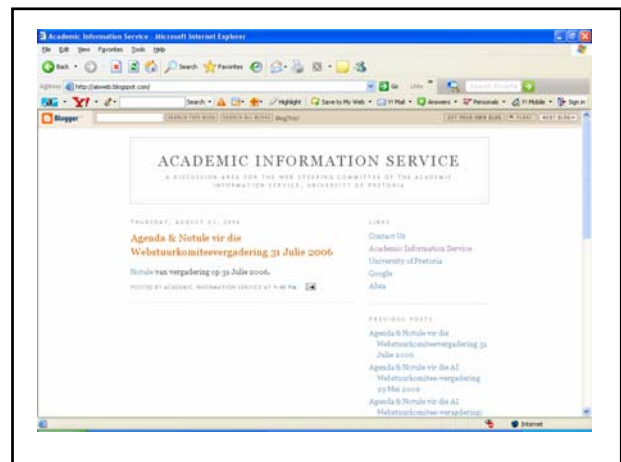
Academic Information Service - Microsoft Internet Explorer

File Edit View Favorites Tools Help

Back Search Favorites

Address http://aisweb.blogspot.com/

Go Links

Y! Search Highlight Save to My Web Y! Mail Answers Personals Y! Mobile Sign in

Blogger SEARCH THIS BLOG SEARCH ALL BLOGS BlogThis! GET YOUR OWN BLOG FLAG? NEXT BLOG»

ACADEMIC INFORMATION SERVICE

A DISCUSSION AREA FOR THE WEB STEERING COMMITTEE OF THE ACADEMIC INFORMATION SERVICE, UNIVERSITY OF PRETORIA

THURSDAY, AUGUST 31, 2006

Agenda & Notule vir die Webstuurkomiteevergadering 31 Julie 2006

Notule van vergadering op 31 Julie 2006.

POSTED BY ACADEMIC INFORMATION SERVICE AT 9:48 PM

LINKS

Contact Us

Academic Information Service

University of Pretoria

Google

Altea

PREVIOUS POSTS

Agenda & Notule vir die Webstuurkomiteevergadering 31 Julie 2006

Agenda & Notule vir die AI Webstuurkomitee-vergadering 29 Mei 2006

Agenda & Notule vir die AI Webstuurkomitee-vergadering

Internet